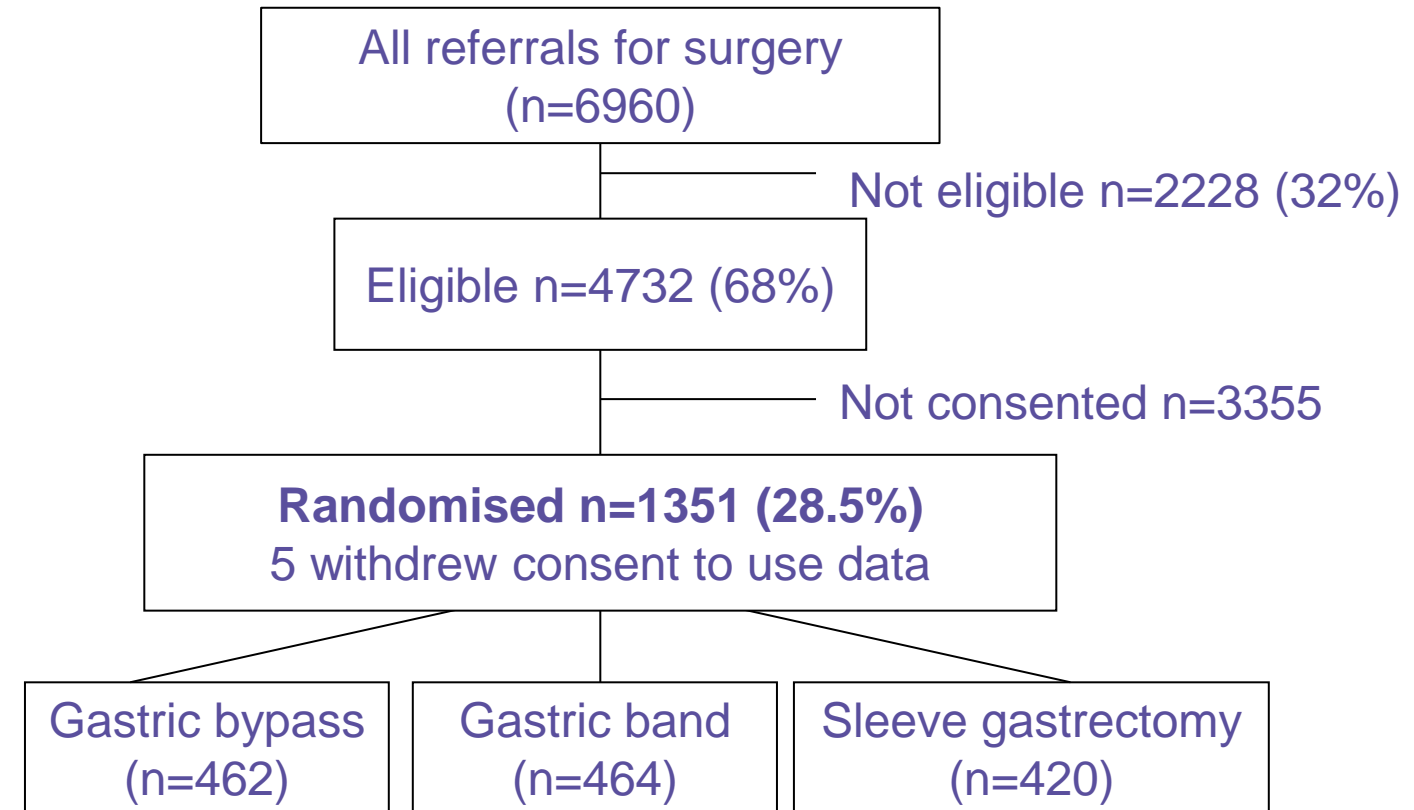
All referrals for surgery
(n=6960)

Not eligible n=2228 (32%)

Eligible n=4732 (68%)

Not consented n=3355

**Randomised n=1351 (28.5%)**
5 withdrew consent to use data

Gastric bypass
(n=462)

Gastric band
(n=464)

Sleeve gastrectomy
(n=420)